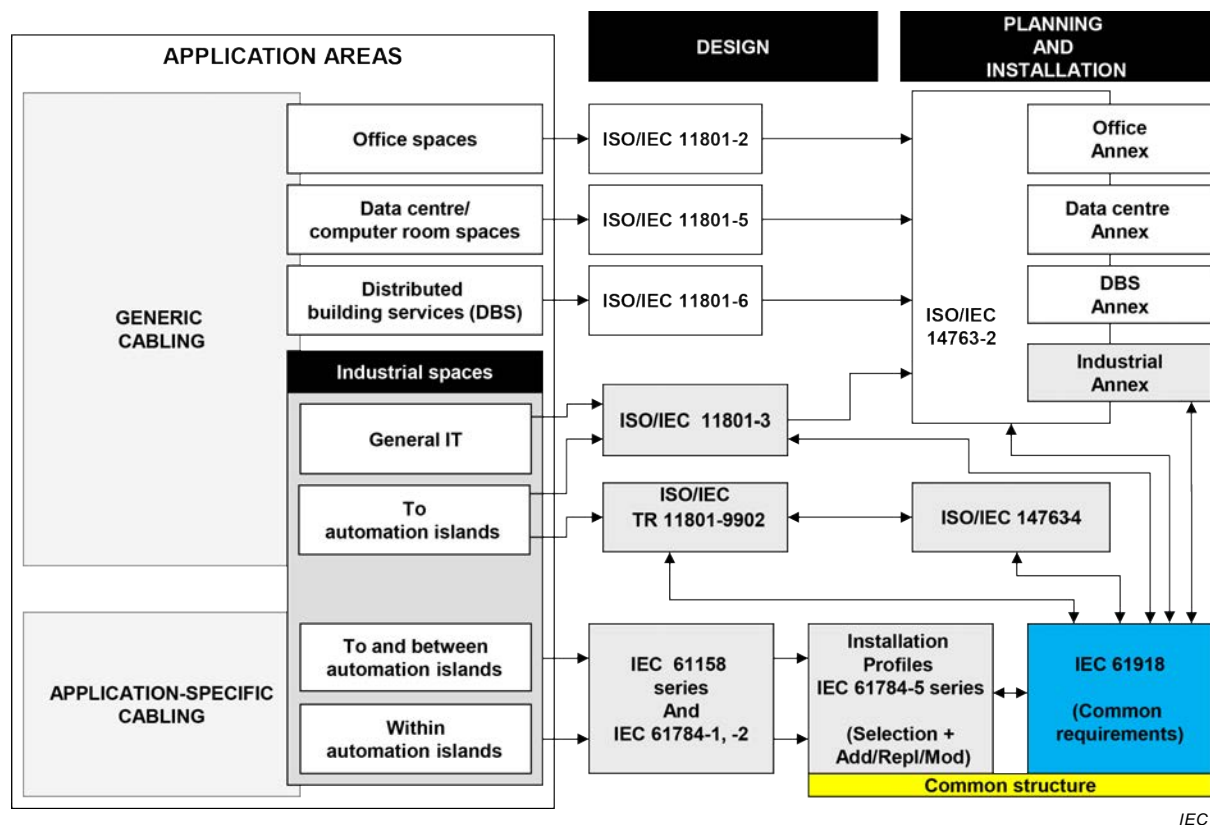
APPLICATION AREAS

DESIGN

PLANNING AND INSTALLATION

GENERIC CABLING

Office spaces

Data centre/ computer room spaces

Distributed building services (DBS)

Industrial spaces

General IT

To automation islands

APPLICATION-SPECIFIC CABLING

To and between automation islands

Within automation islands

ISO/IEC 11801-2

ISO/IEC 11801-5

ISO/IEC 11801-6

ISO/IEC 11801-3

ISO/IEC TR 11801-9902

IEC 61158 series And IEC 61784-1, -2

ISO/IEC 14763-2

Office Annex

Data centre Annex

DBS Annex

Industrial Annex

ISO/IEC 147634

Installation Profiles IEC 61784-5 series (Selection + Add/Repl/Mod)

IEC 61918 (Common requirements)

Common structure

IEC